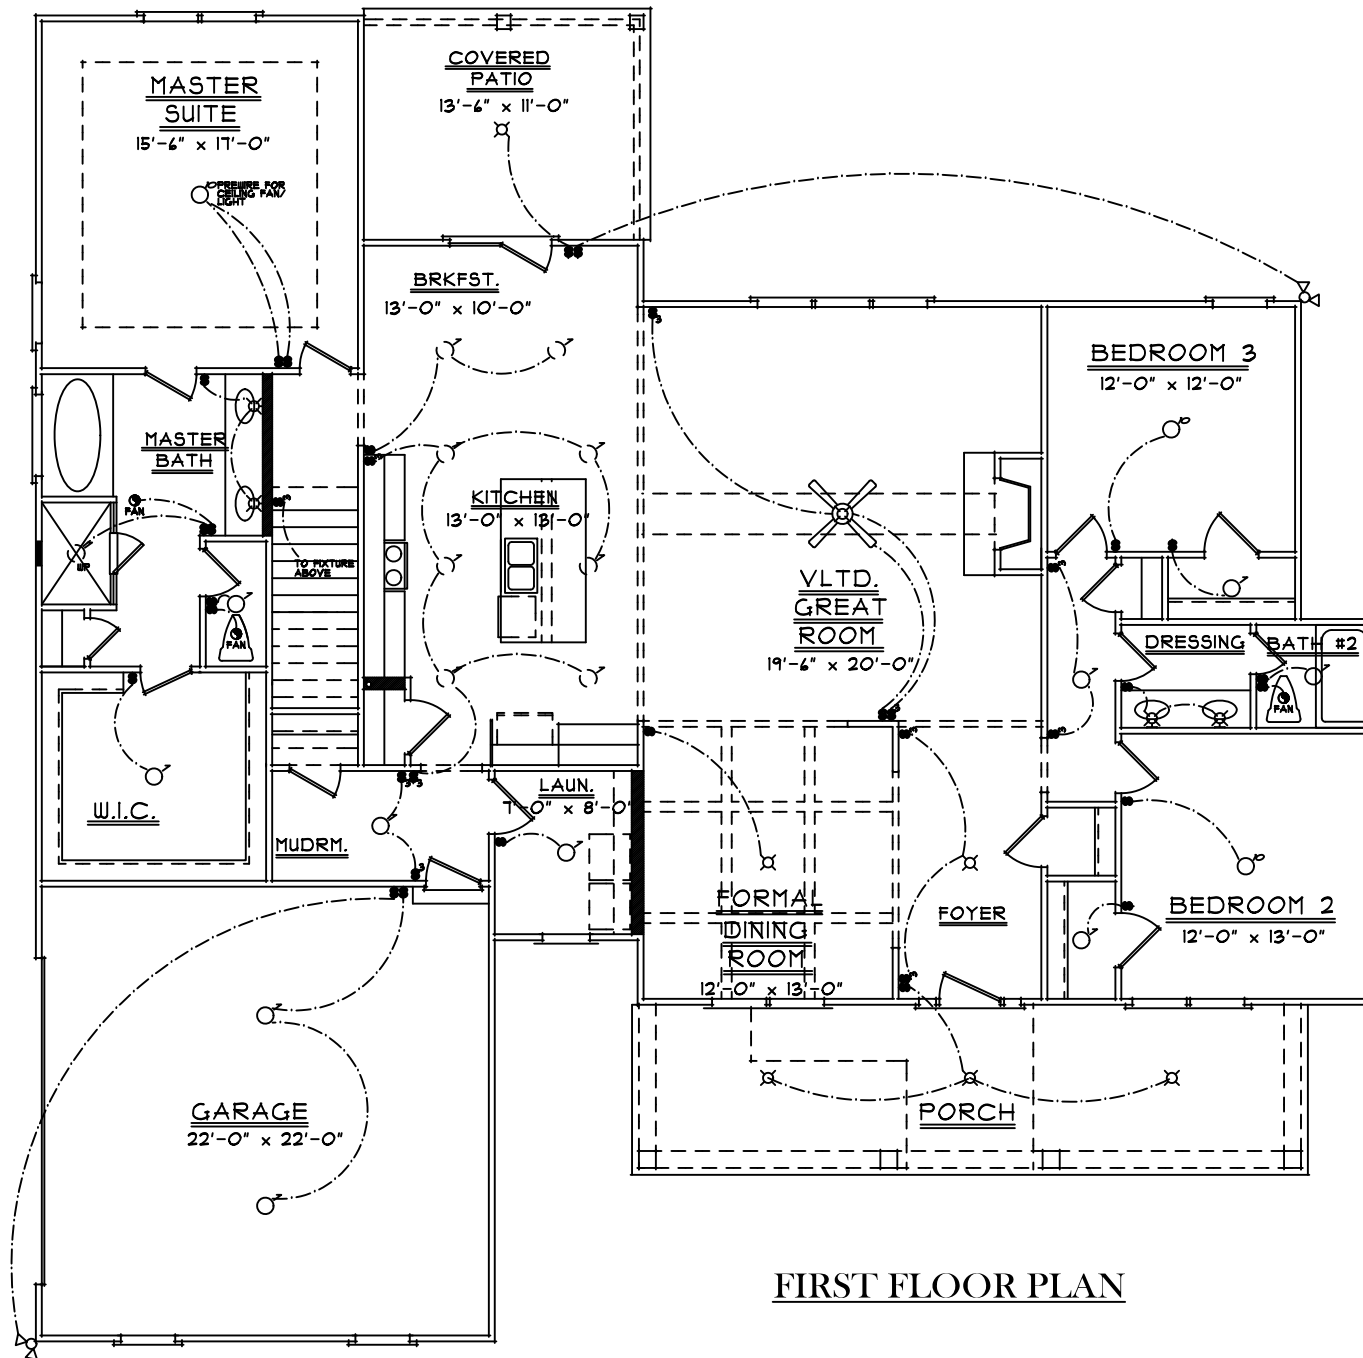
MASTER SUITE
15'-6" x 17'-0"

PREWIRE FOR CEILING FAN/ LIGHT

COVERED PATIO
13'-6" x 11'-0"

BRKFST.
13'-0" x 10'-0"

BEDROOM 3
12'-0" x 12'-0"

MASTER BATH

FAN

WP

KITCHEN
13'-0" x 13'-0"

TO FIXTURE ABOVE

FAN

VLTD. GREAT ROOM
19'-6" x 20'-0"

DRESSING

BATH #2

FAN

W.I.C.

MUDRM.

LAUN.
7'-0" x 8'-0"

FORMAL DINING ROOM
12'-0" x 13'-0"

FOYER

BEDROOM 2
12'-0" x 13'-0"

GARAGE
22'-0" x 22'-0"

PORCH

FIRST FLOOR PLAN